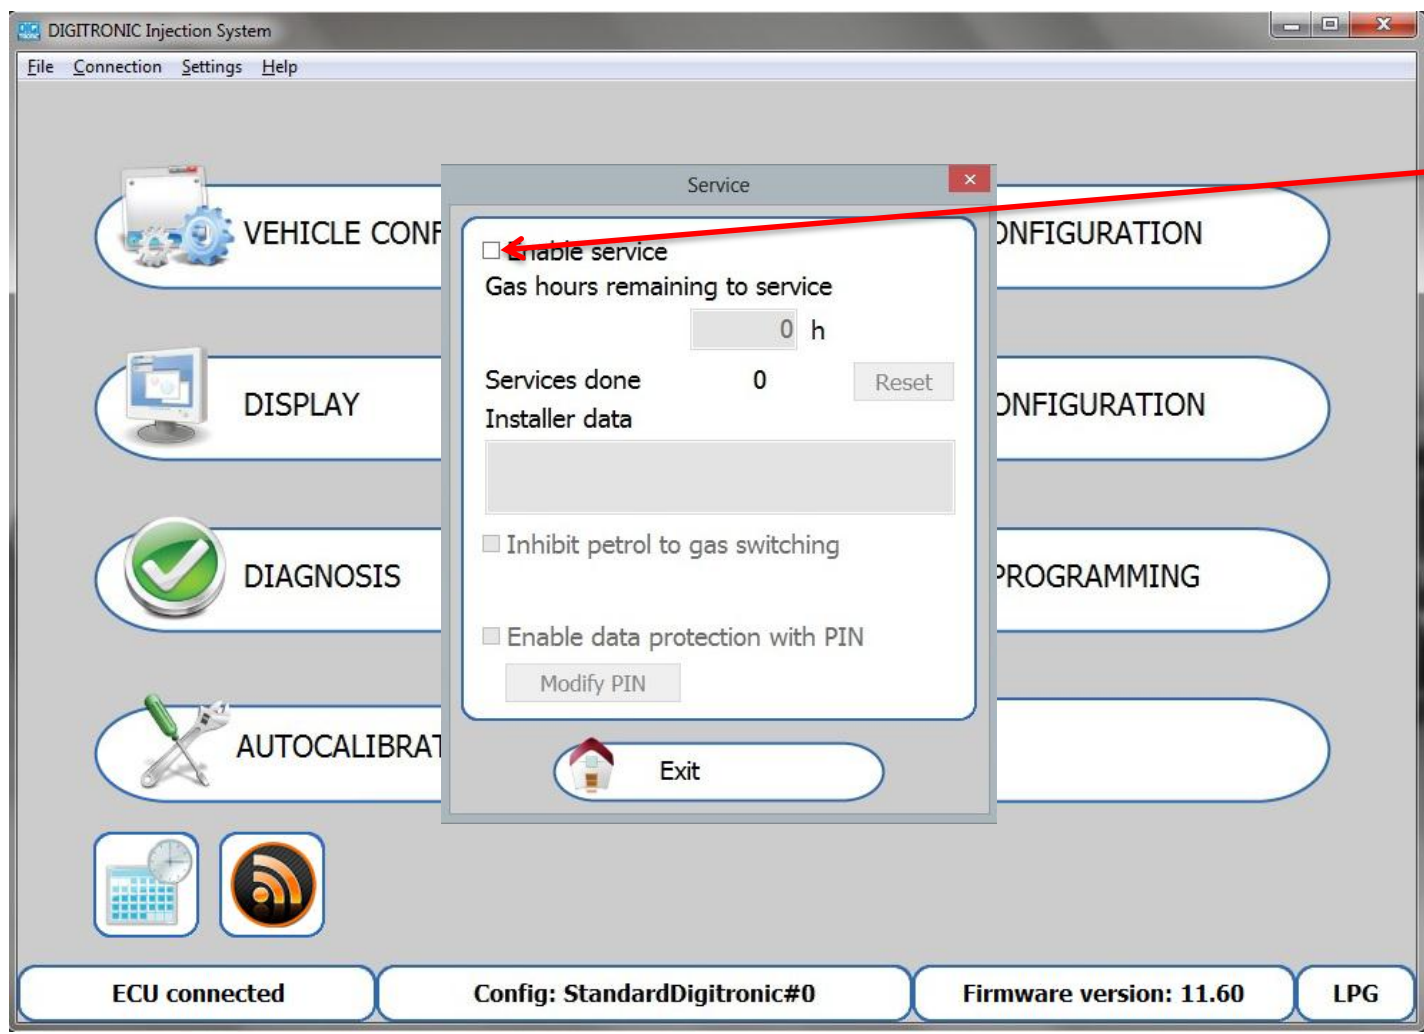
DIGITRONIC Injection System

File Connection Settings Help

VEHICLE CONF

ONFIGURATION

DISPLAY

ONFIGURATION

DIAGNOSIS

PROGRAMMING

AUTOCALIBRAT

Service

Enable service

Gas hours remaining to service

0 h

Services done 0 Reset

Installer data

Inhibit petrol to gas switching

Enable data protection with PIN

Modify PIN

Exit

ECU connected

Config: StandardDigitronic#0

Firmware version: 11.60

LPG